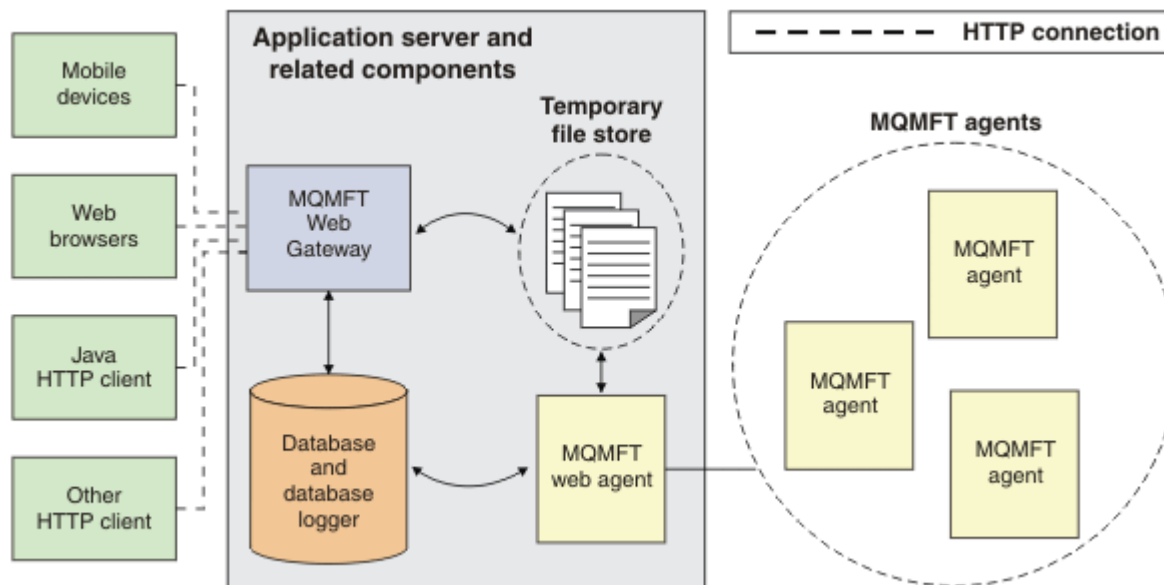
Application server and related components

HTTP connection

Mobile devices

Web browsers

Java HTTP client

Other HTTP client

MQMFT Web Gateway

Temporary file store

Database and database logger

MQMFT web agent

MQMFT agents

MQMFT agent

MQMFT agent

MQMFT agent